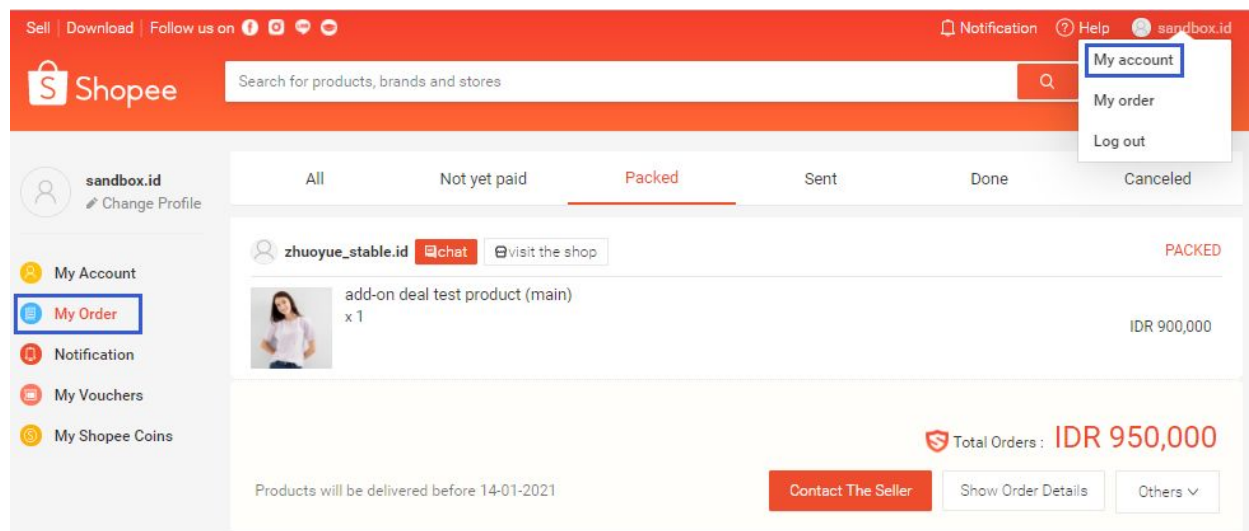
Sell | Download | Follow us on

Notification ? Help sandbox.id

My account
My order
Log out

Shopee

Search for products, brands and stores

sandbox.id
Change Profile

My Account
My Order
Notification
My Vouchers
My Shopee Coins

All | Not yet paid | Packed | Sent | Done | Canceled

zhuoyue_stable.id chat visit the shop

PACKED

add-on deal test product (main)
x 1

IDR 900,000

Total Orders : IDR 950,000

Products will be delivered before 14-01-2021

Contact The Seller | Show Order Details | Others